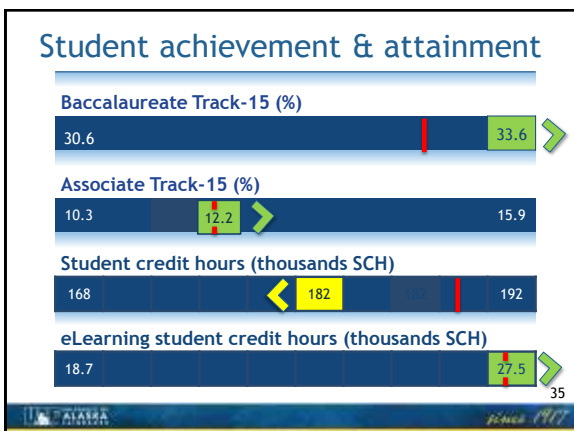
Student achievement & attainment

Baccalaureate Track-15 (%)

30.6

33.6

Associate Track-15 (%)

10.3

12.2

15.9

Student credit hours (thousands SCH)

168

182

192

eLearning student credit hours (thousands SCH)

18.7

27.5

35

ALASKA

since 1917